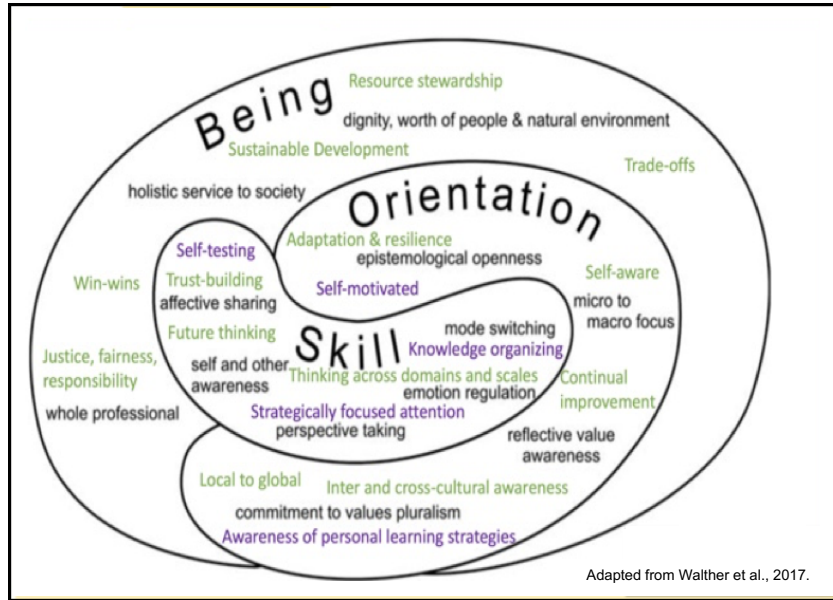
Being
Resource stewardship
dignity, worth of people & natural environment
Sustainable Development
Trade-offs
holistic service to society
Orientation
Self-testing
Adaptation & resilience
epistemological openness
Win-wins
Trust-building
affective sharing
Self-motivated
Self-aware
micro to macro focus
Future thinking
mode switching
Skill
Knowledge organizing
Justice, fairness, responsibility
self and other awareness
Thinking across domains and scales
emotion regulation
Continual improvement
whole professional
Strategically focused attention
perspective taking
reflective value awareness
Local to global
Inter and cross-cultural awareness
commitment to values pluralism
Awareness of personal learning strategies
Adapted from Walther et al., 2017.